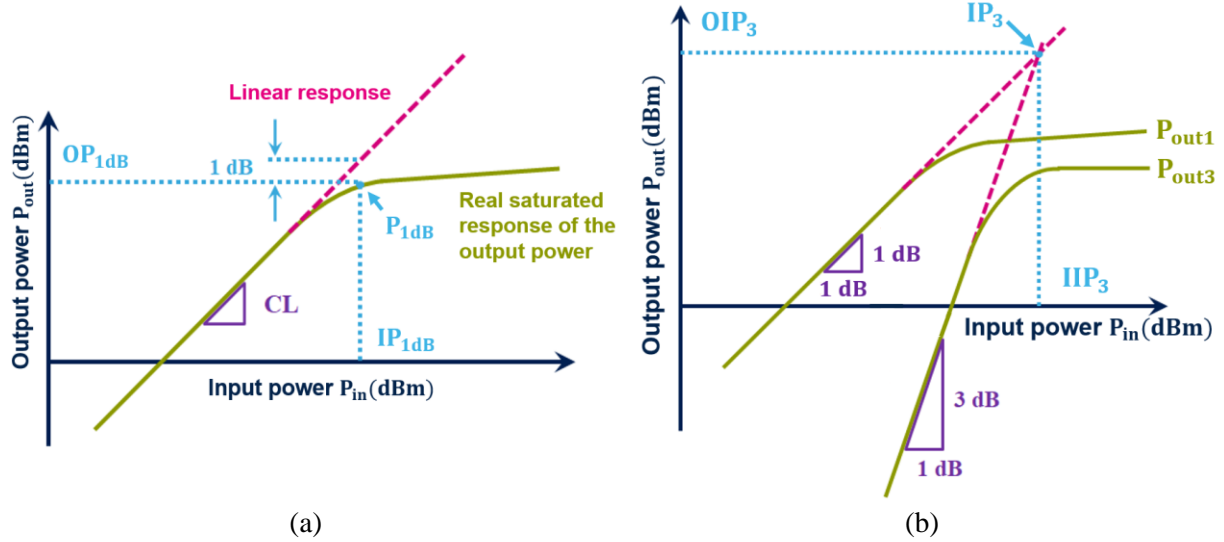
Linear response

Output power $P_{out}$(dBm)

$OP_{1dB}$

1 dB

$P_{1dB}$

Real saturated response of the output power

CL

$IP_{1dB}$

Input power $P_{in}$(dBm)

(a)

$OIP_3$

$IP_3$

Output power $P_{out}$(dBm)

$P_{out1}$

$P_{out3}$

1 dB

1 dB

$IIP_3$

Input power $P_{in}$(dBm)

3 dB

1 dB

(b)